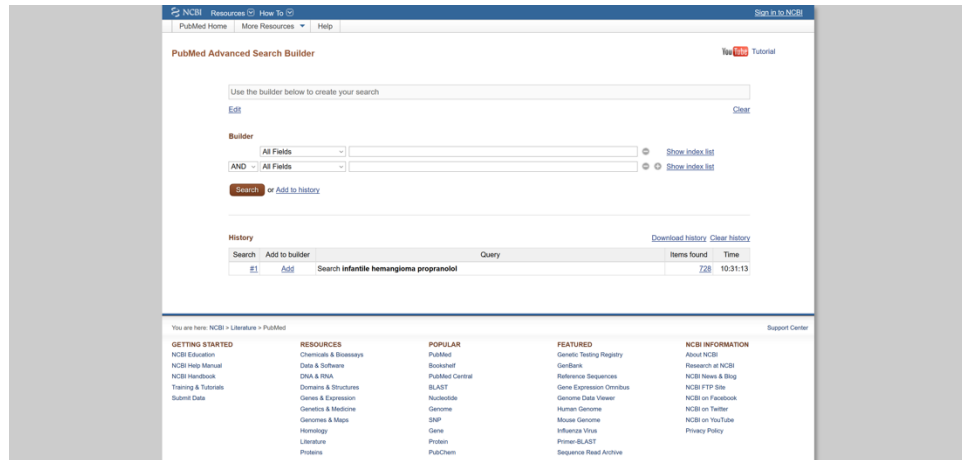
NCBI Resources How To

Sign in to NCBI

PubMed Home More Resources Help

PubMed Advanced Search Builder

YouTube Tutorial

Use the builder below to create your search

Edit

Clear

Builder

All Fields

Show index list

AND All Fields

Show index list

Search or Add to history

History

Download history Clear history

| Search | Add to builder | Query | Items found | Time |
|---|---|---|---|---|
| #1 | Add | Search **infantile hemangioma propranolol** | 728 | 10:31:13 |

You are here: NCBI > Literature > PubMed

Support Center

GETTING STARTED
NCBI Education
NCBI Help Manual
NCBI Handbook
Training & Tutorials
Submit Data

RESOURCES
Chemicals & Bioassays
Data & Software
DNA & RNA
Domains & Structures
Genes & Expression
Genetics & Medicine
Genomes & Maps
Homology
Literature
Proteins

POPULAR
PubMed
Bookshelf
PubMed Central
BLAST
Nucleotide
Genome
SNP
Gene
Protein
PubChem

FEATURED
Genetic Testing Registry
GenBank
Reference Sequences
Gene Expression Omnibus
Genome Data Viewer
Human Genome
Mouse Genome
Influenza Virus
Primer-BLAST
Sequence Read Archive

NCBI INFORMATION
About NCBI
Research at NCBI
NCBI News & Blog
NCBI FTP Site
NCBI on Facebook
NCBI on Twitter
NCBI on YouTube
Privacy Policy